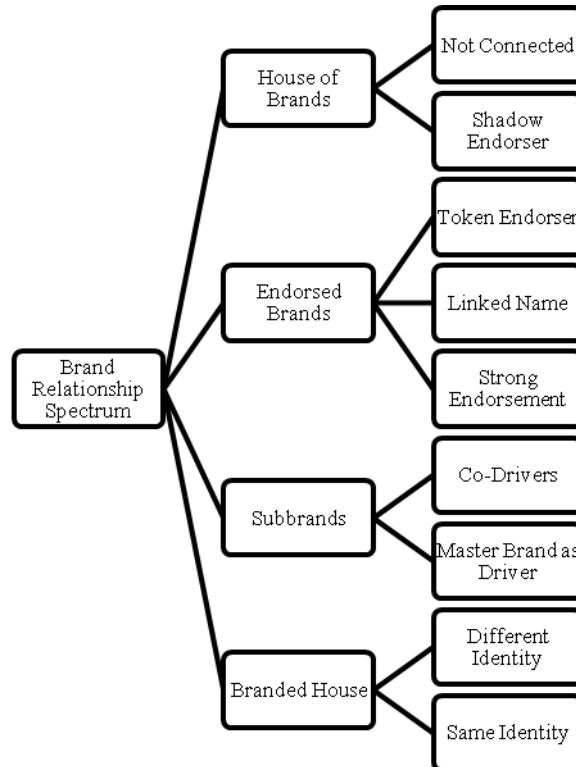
Brand Relationship Spectrum

House of Brands

Not Connected

Shadow Endorser

Endorsed Brands

Token Endorser

Linked Name

Strong Endorsement

Subbrands

Co-Drivers

Master Brand as Driver

Branded House

Different Identity

Same Identity